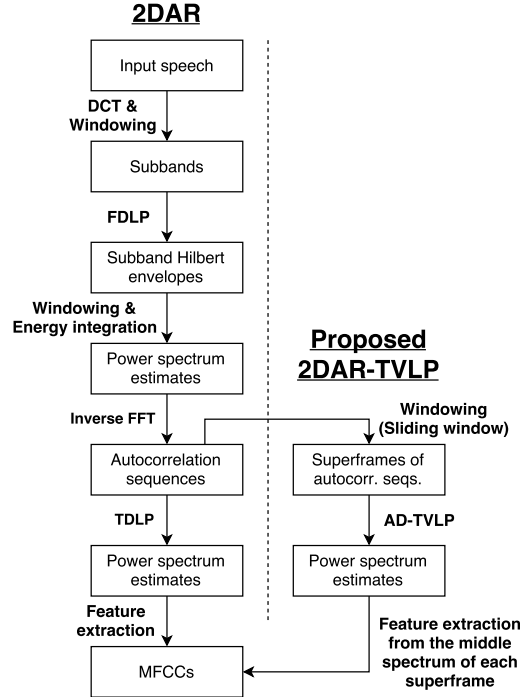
2DAR

Input speech

DCT & Windowing

Subbands

FDLP

Subband Hilbert envelopes

Windowing & Energy integration

Power spectrum estimates

Inverse FFT

Autocorrelation sequences

TDLP

Power spectrum estimates

Feature extraction

MFCCs

Proposed 2DAR-TVLP

Windowing (Sliding window)

Superframes of autocorr. seqs.

AD-TVLP

Power spectrum estimates

Feature extraction from the middle spectrum of each superframe